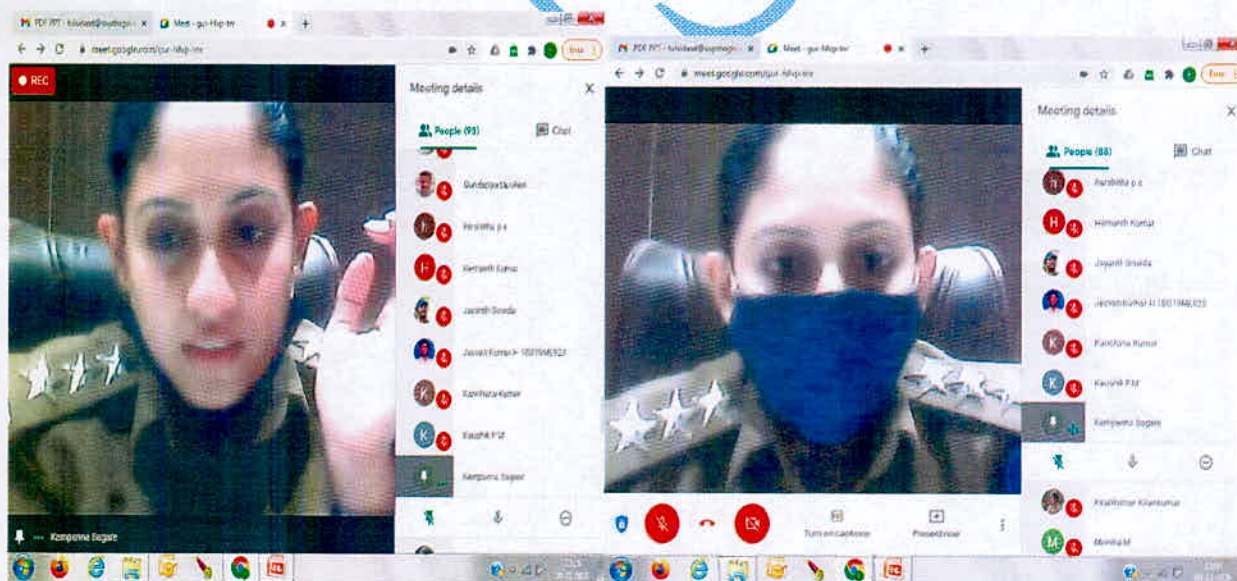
PDF PPT - tulvidast@suphogo
Meet - gur-hfip-inr
meet.google.com/gur-hfip-inr
REC
Meeting details
People (93)
Chat
Sundarajan Kumar
Parishitha p s
Hemanth Kumar
Jayanth Gowda
Jayanth Kumar H 1BG19ME023
Kanchana Kumar
Kaushik P M
Kempanna Sogare
Kempanna Sogare

PDF PPT - tulvidast@suphogo
Meet - gur-hfip-inr
meet.google.com/gur-hfip-inr
Meeting details
People (88)
Chat
Parishitha p s
Hemanth Kumar
Jayanth Gowda
Jayanth Kumar H 1BG19ME023
Kanchana Kumar
Kaushik P M
Kempanna Sogare
Prabhakar Kilarkumar
Monika M
Turn on captions
Present now